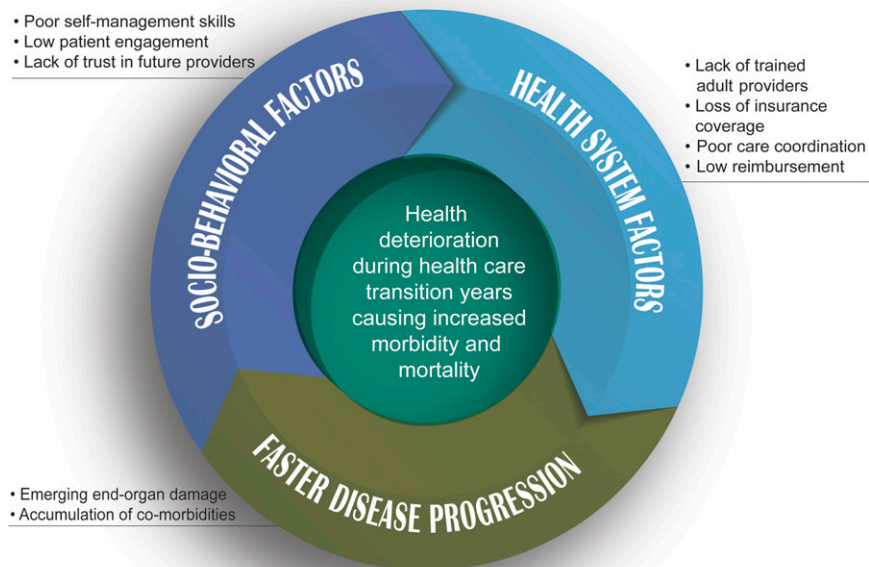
• Poor self-management skills
• Low patient engagement
• Lack of trust in future providers

SOCIO-BEHAVIORAL FACTORS

HEALTH SYSTEM FACTORS

• Lack of trained adult providers
• Loss of insurance coverage
• Poor care coordination
• Low reimbursement

Health deterioration during health care transition years causing increased morbidity and mortality

FASTER DISEASE PROGRESSION

• Emerging end-organ damage
• Accumulation of co-morbidities